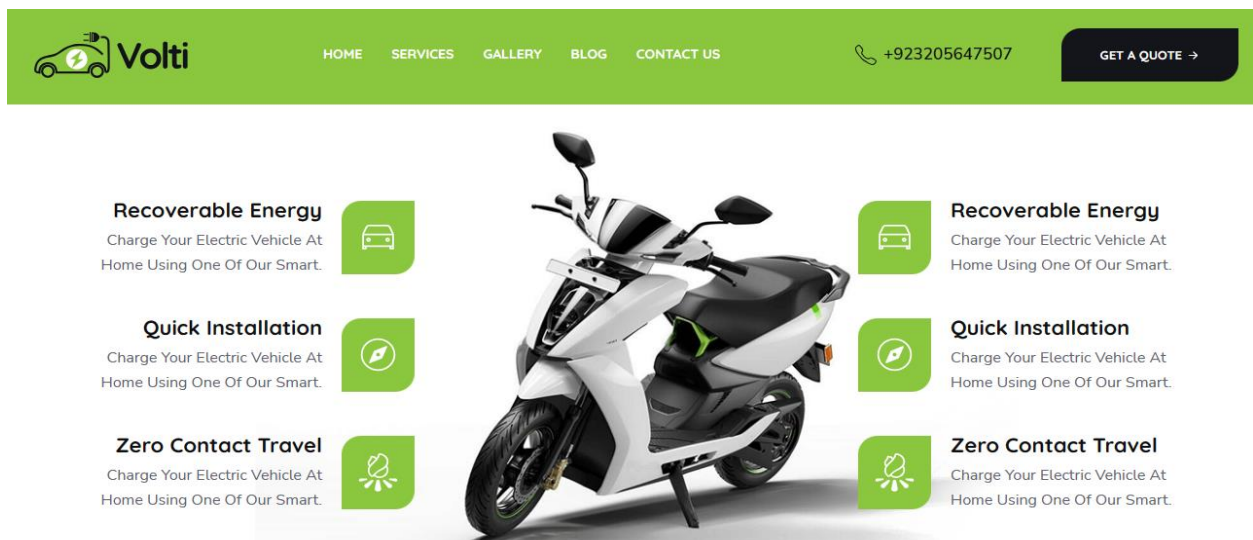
Volti

HOME SERVICES GALLERY BLOG CONTACT US

+923205647507

GET A QUOTE →

Recoverable Energy
Charge Your Electric Vehicle At Home Using One Of Our Smart.

Quick Installation
Charge Your Electric Vehicle At Home Using One Of Our Smart.

Zero Contact Travel
Charge Your Electric Vehicle At Home Using One Of Our Smart.

Recoverable Energy
Charge Your Electric Vehicle At Home Using One Of Our Smart.

Quick Installation
Charge Your Electric Vehicle At Home Using One Of Our Smart.

Zero Contact Travel
Charge Your Electric Vehicle At Home Using One Of Our Smart.